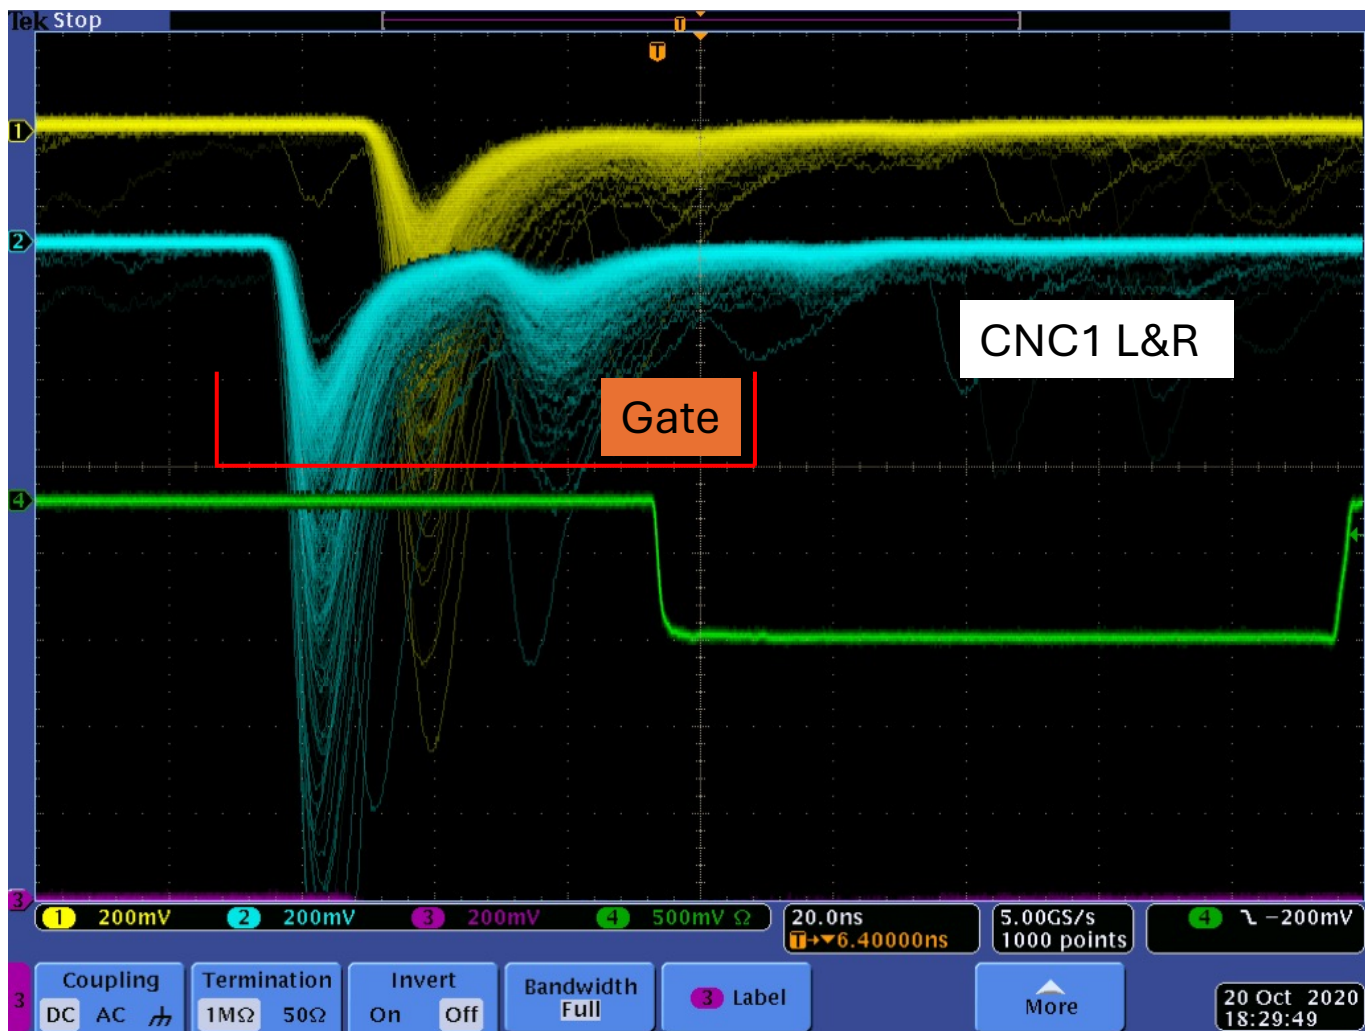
Tek Stop

T

1
2
CNC1 L&R
Gate
4
3

1 200mV 2 200mV 3 200mV 4 500mV Ω
20.0ns
T→▼6.40000ns
5.00GS/s
1000 points
4 ⌐ −200mV

3
Coupling
DC AC
Termination
1MΩ 50Ω
Invert
On Off
Bandwidth
Full
3 Label
More
20 Oct 2020
18:29:49